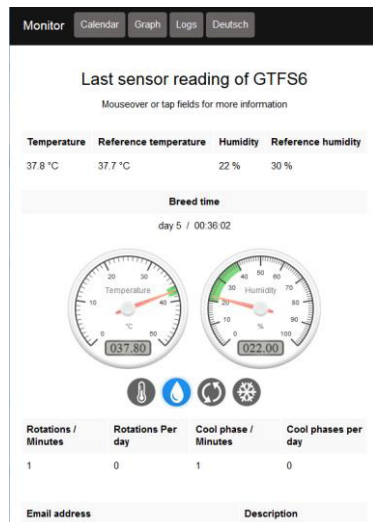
Monitor Calendar Graph Logs Deutsch

Last sensor reading of GTFS6

Mouseover or tap fields for more information

| Temperature | Reference temperature | Humidity | Reference humidity |
|---|---|---|---|
| 37.8 °C | 37.7 °C | 22 % | 30 % |

Breed time

day 5 / 00:36:02

20 30 10 Temperature 40 0 °C 50 037.80

40 50 60 30 Humidity 70 20 80 10 90 0 % 100 022.00

| Rotations / Minutes | Rotations Per day | Cool phase / Minutes | Cool phases per day |
|---|---|---|---|
| 1 | 0 | 1 | 0 |

Email address Description